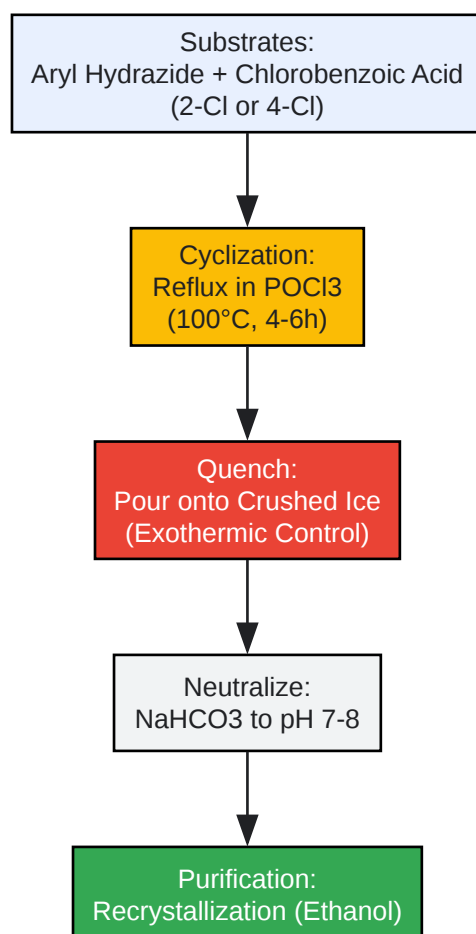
Substrates:
Aryl Hydrazide + Chlorobenzoic Acid
(2-Cl or 4-Cl)

Cyclization:
Reflux in POCl3
(100°C, 4-6h)

Quench:
Pour onto Crushed Ice
(Exothermic Control)

Neutralize:
NaHCO3 to pH 7-8

Purification:
Recrystallization (Ethanol)